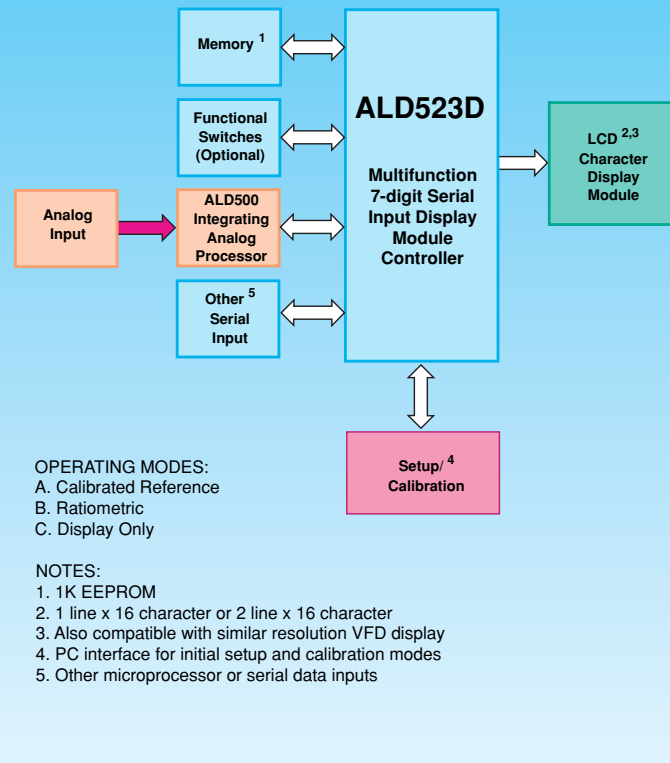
Memory $^1$

Functional Switches (Optional)

Analog Input

ALD500 Integrating Analog Processor

Other $^5$ Serial Input

ALD523D

Multifunction 7-digit Serial Input Display Module Controller

LCD $^{2,3}$ Character Display Module

Setup/ $^4$ Calibration

OPERATING MODES:
A. Calibrated Reference
B. Ratiometric
C. Display Only

NOTES:
1. 1K EEPROM
2. 1 line x 16 character or 2 line x 16 character
3. Also compatible with similar resolution VFD display
4. PC interface for initial setup and calibration modes
5. Other microprocessor or serial data inputs